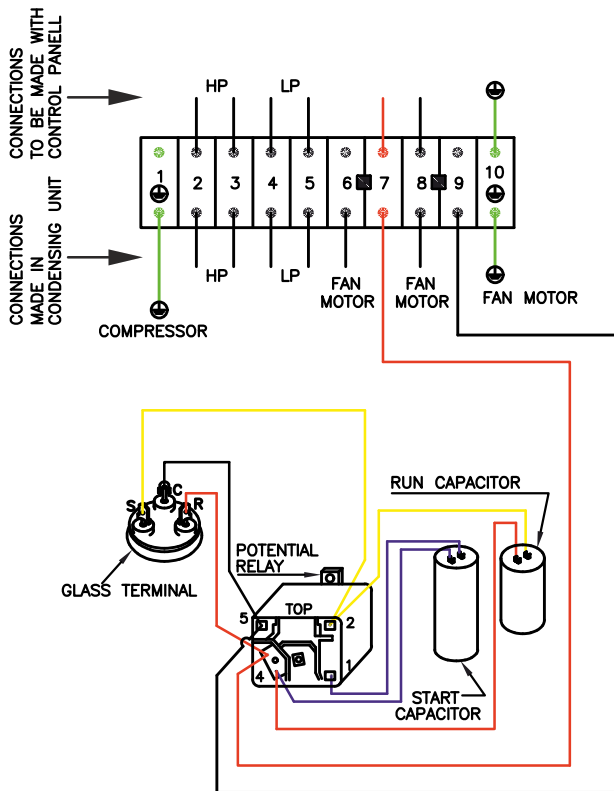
CONNECTIONS TO BE MADE WITH CONTROL PANELL

CONNECTIONS MADE IN CONDENSING UNIT

HP
LP

1
2
3
4
5
6
7
8
9
10

HP
LP
FAN MOTOR
FAN MOTOR
FAN MOTOR
COMPRESSOR

RUN CAPACITOR
S
C
R
GLASS TERMINAL
POTENTIAL RELAY
TOP
5
2
4
1
START CAPACITOR